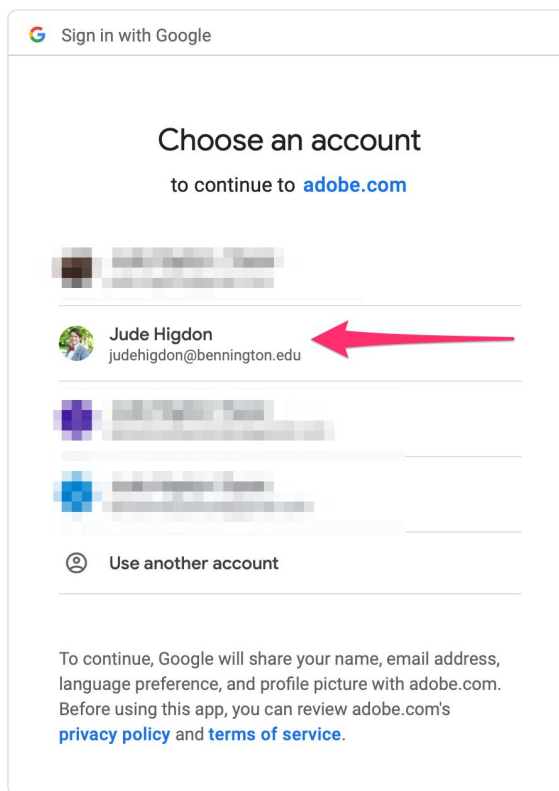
G Sign in with Google

Choose an account

to continue to adobe.com

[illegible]

Jude Higdon
judehigdon@bennington.edu

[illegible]

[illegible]

Use another account

To continue, Google will share your name, email address, language preference, and profile picture with adobe.com. Before using this app, you can review adobe.com's privacy policy and terms of service.